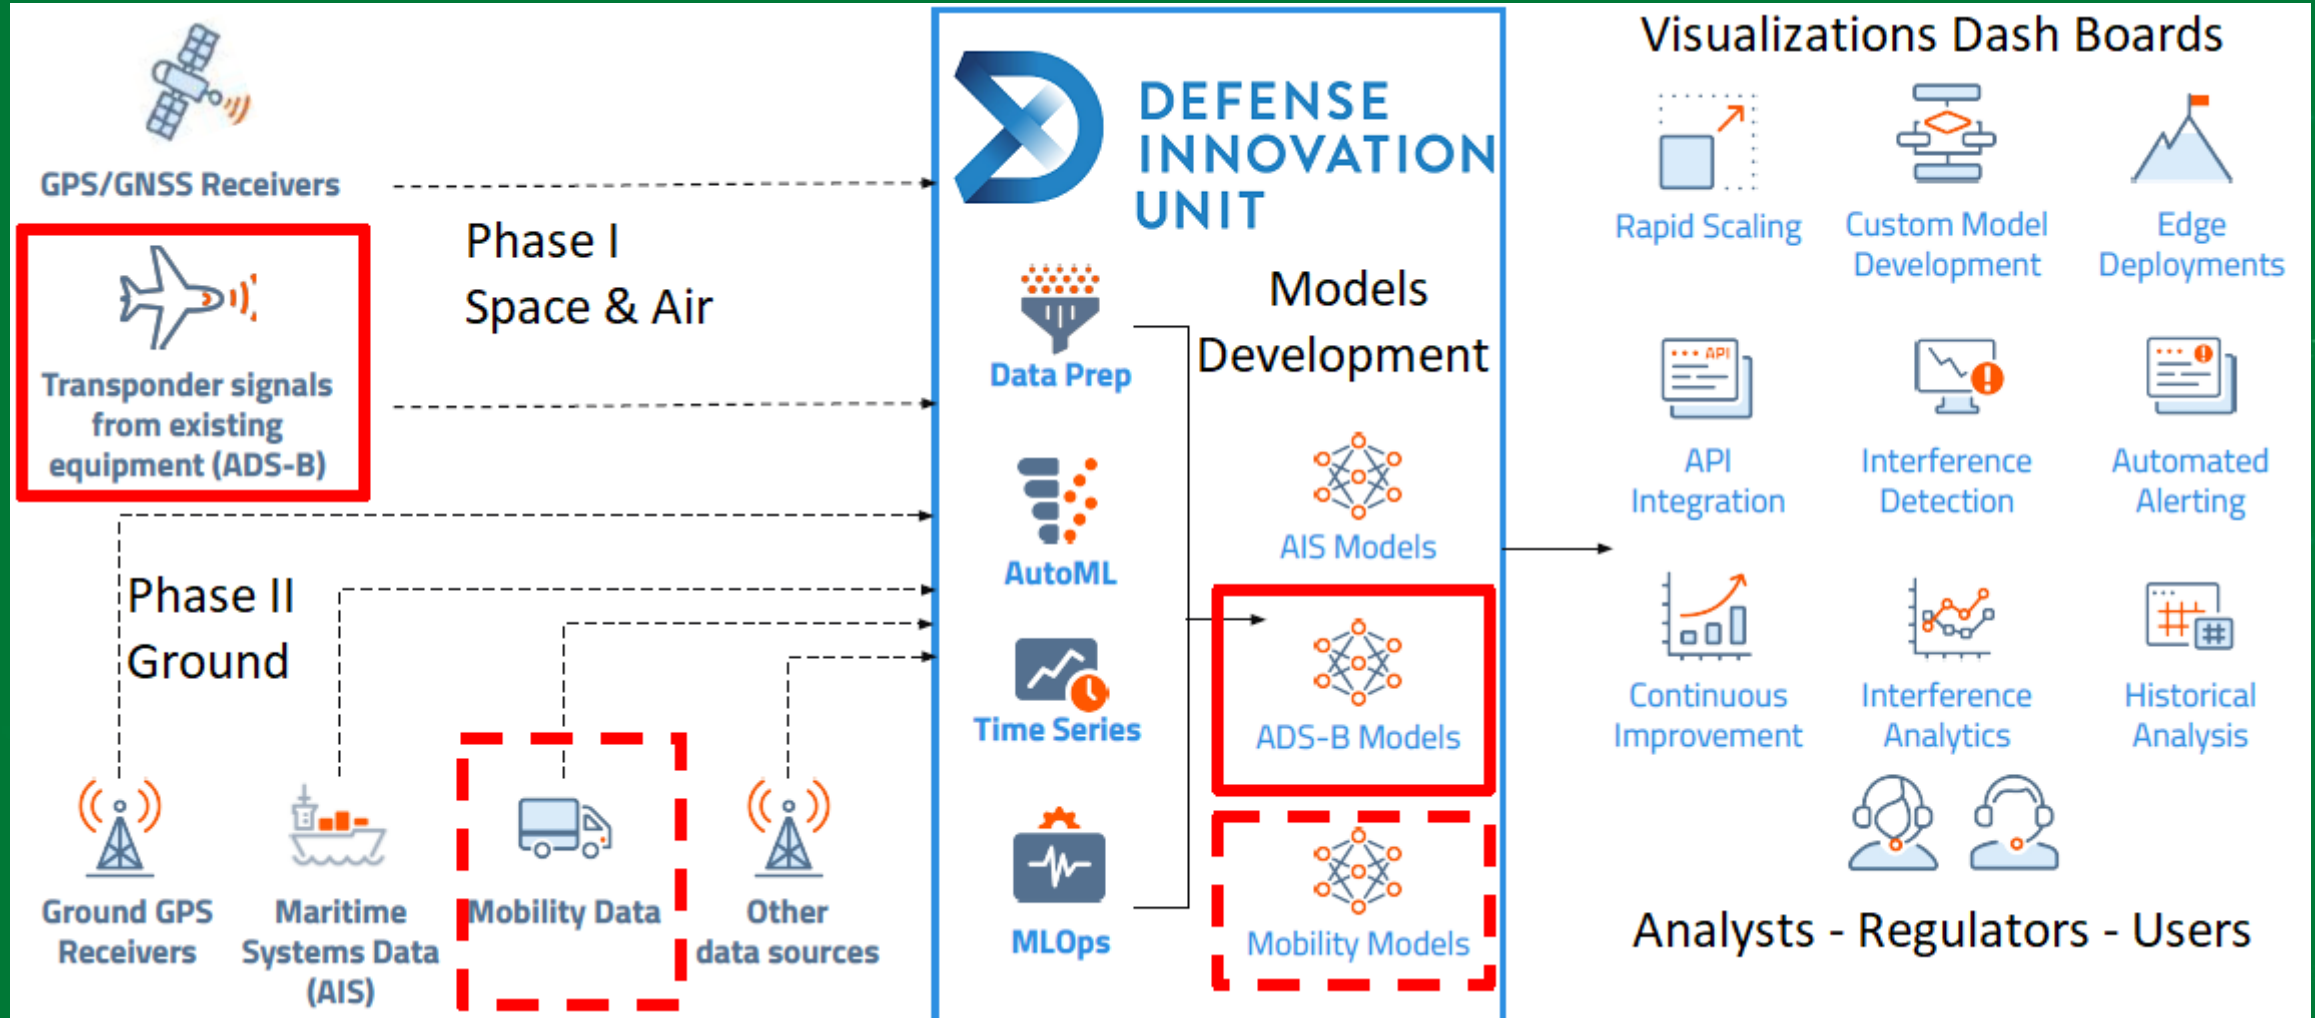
GPS/GNSS Receivers

Transponder signals from existing equipment (ADS-B)

Phase I
Space & Air

Phase II
Ground

Ground GPS Receivers

Maritime Systems Data (AIS)

Mobility Data

Other data sources

DEFENSE INNOVATION UNIT

Data Prep

AutoML

Time Series

MLOps

Models Development

AIS Models

ADS-B Models

Mobility Models

Visualizations Dash Boards

Rapid Scaling

Custom Model Development

Edge Deployments

API Integration

Interference Detection

Automated Alerting

Continuous Improvement

Interference Analytics

Historical Analysis

Analysts - Regulators - Users